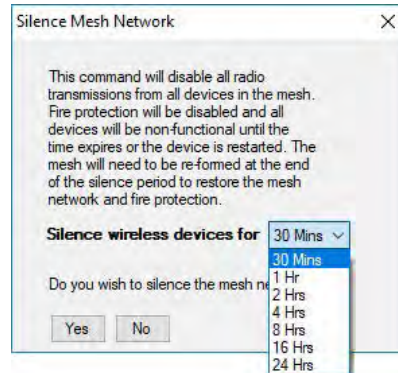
Silence Mesh Network

X

This command will disable all radio transmissions from all devices in the mesh. Fire protection will be disabled and all devices will be non-functional until the time expires or the device is restarted. The mesh will need to be re-formed at the end of the silence period to restore the mesh network and fire protection.

Silence wireless devices for 30 Mins

30 Mins
1 Hr
2 Hrs
4 Hrs
8 Hrs
16 Hrs
24 Hrs

Do you wish to silence the mesh ne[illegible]

Yes No